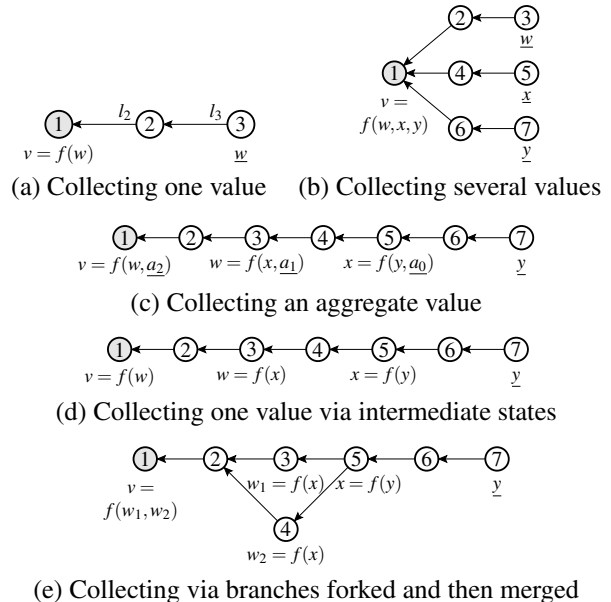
1 $l_2$ 2 $l_3$ 3
$v = f(w)$ $\underline{w}$
(a) Collecting one value

2 3
$\underline{w}$
1 4 5
$v =$ $\underline{x}$
$f(w,x,y)$ 6 7
$\underline{y}$
(b) Collecting several values

1 2 3 4 5 6 7
$v = f(w, \underline{a_2})$ $w = f(x, \underline{a_1})$ $x = f(y, \underline{a_0})$ $\underline{y}$
(c) Collecting an aggregate value

1 2 3 4 5 6 7
$v = f(w)$ $w = f(x)$ $x = f(y)$ $\underline{y}$
(d) Collecting one value via intermediate states

1 2 3 5 6 7
$v =$ $w_1 = f(x)$ $x = f(y)$ $\underline{y}$
$f(w_1, w_2)$
4
$w_2 = f(x)$
(e) Collecting via branches forked and then merged